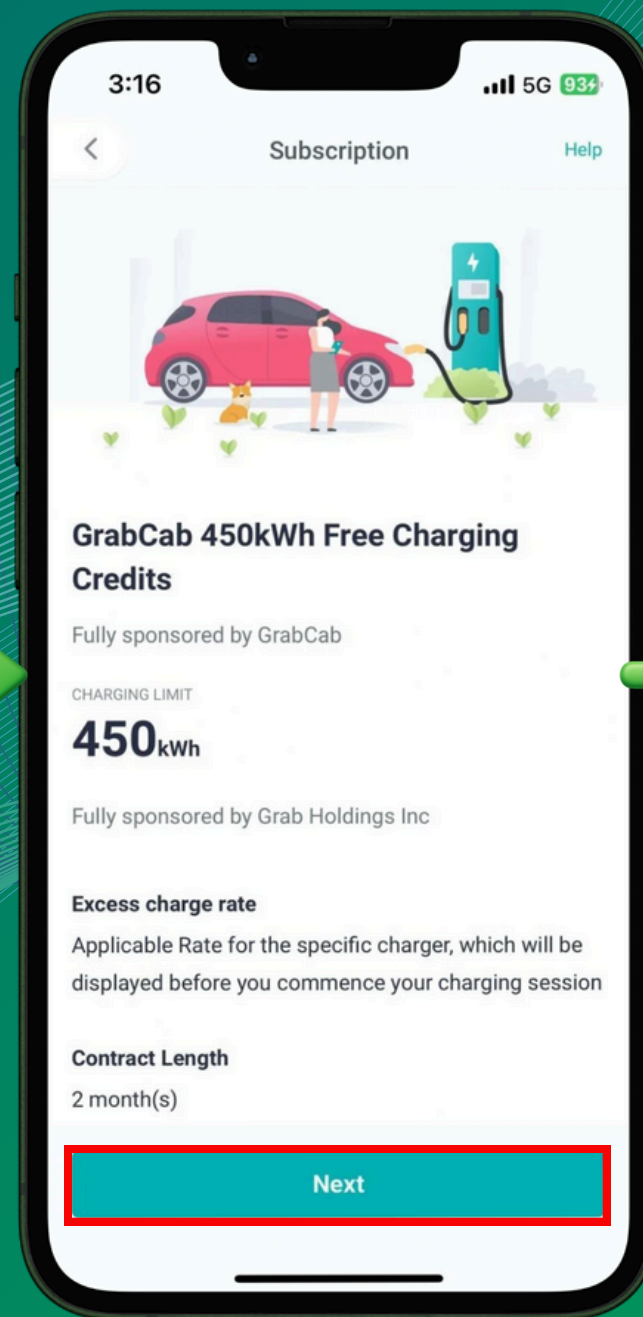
3:16 5G 93

Subscription Help

GrabCab 450kWh Free Charging Credits

Fully sponsored by GrabCab

CHARGING LIMIT

450kWh

Fully sponsored by Grab Holdings Inc

Excess charge rate

Applicable Rate for the specific charger, which will be displayed before you commence your charging session

Contract Length

2 month(s)

Next